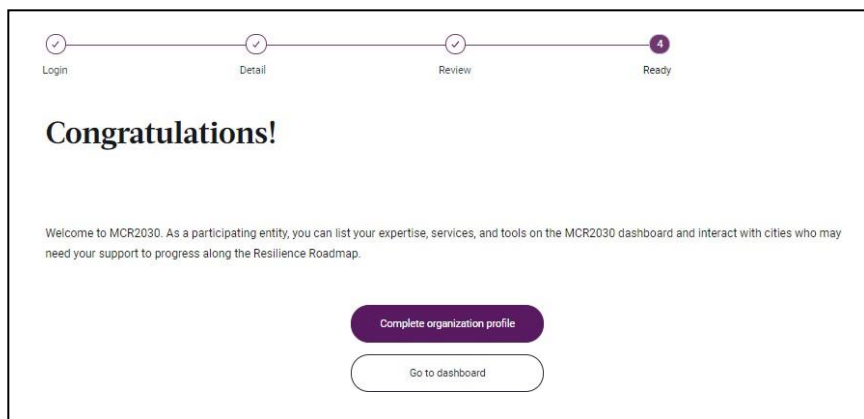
Login

Detail

Review

4
Ready

Congratulations!

Welcome to MCR2030. As a participating entity, you can list your expertise, services, and tools on the MCR2030 dashboard and interact with cities who may need your support to progress along the Resilience Roadmap.

Complete organization profile

Go to dashboard